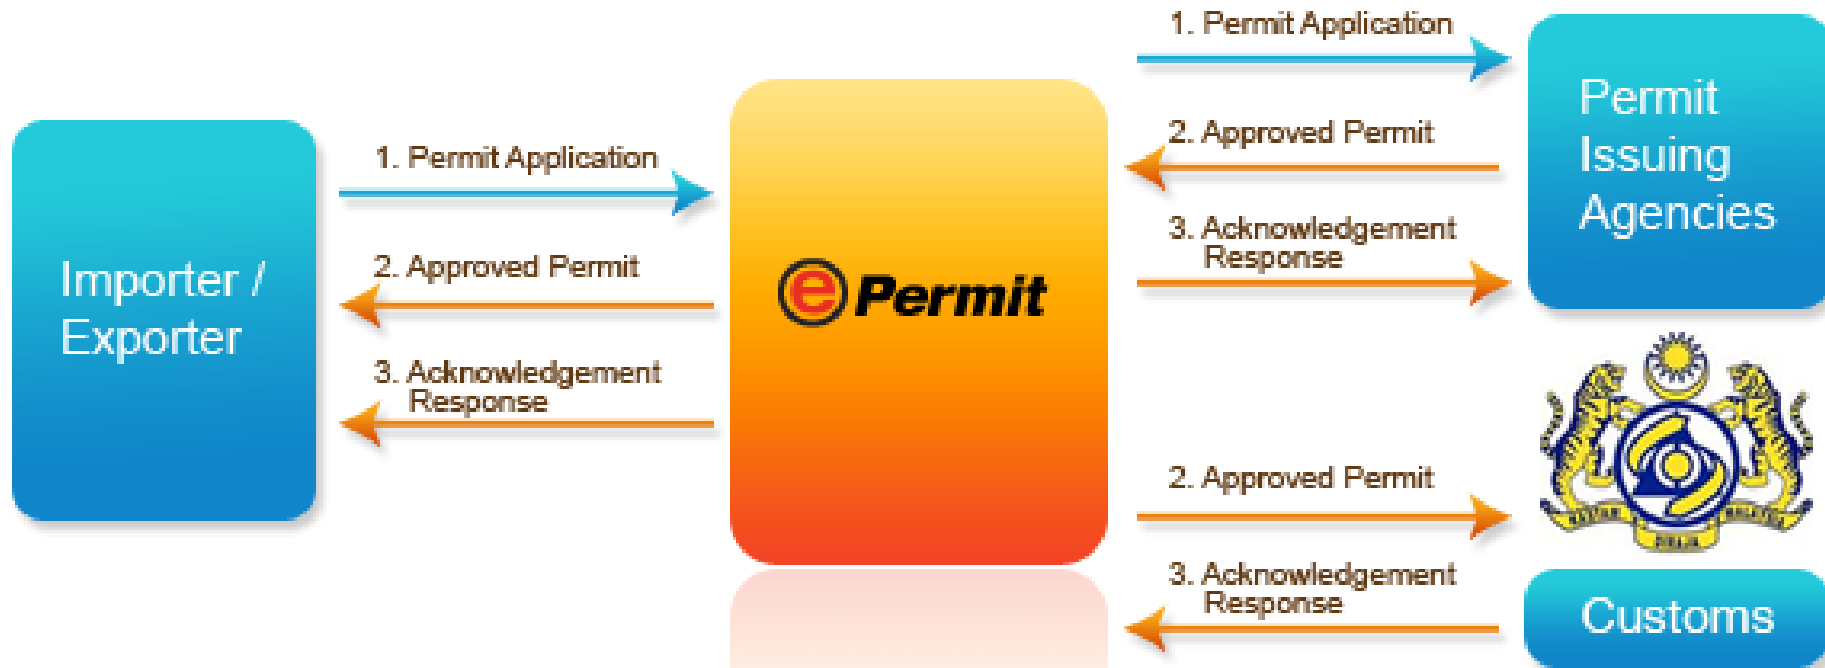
Importer / Exporter

1. Permit Application

2. Approved Permit

3. Acknowledgement Response

ePermit

1. Permit Application

2. Approved Permit

3. Acknowledgement Response

Permit Issuing Agencies

2. Approved Permit

3. Acknowledgement Response

Customs